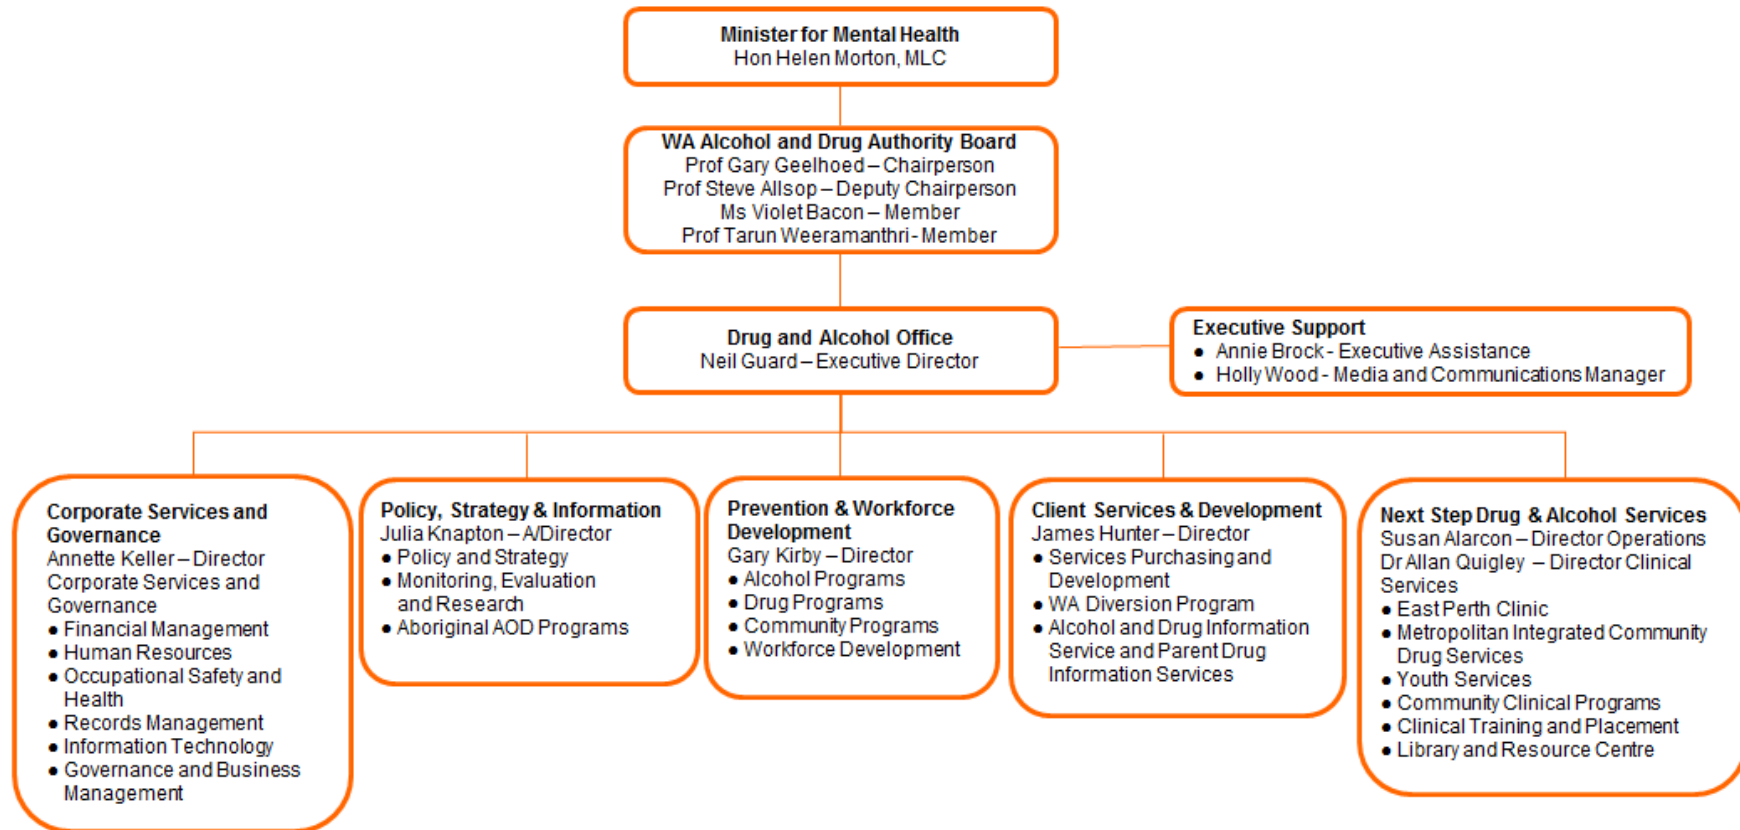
**Minister for Mental Health**
Hon Helen Morton, MLC

**WA Alcohol and Drug Authority Board**
Prof Gary Geelhoed – Chairperson
Prof Steve Allsop – Deputy Chairperson
Ms Violet Bacon – Member
Prof Tarun Weeramanthri - Member

**Drug and Alcohol Office**
Neil Guard – Executive Director

**Executive Support**
- Annie Brock - Executive Assistance
- Holly Wood - Media and Communications Manager

**Corporate Services and Governance**
Annette Keller – Director Corporate Services and Governance
- Financial Management
- Human Resources
- Occupational Safety and Health
- Records Management
- Information Technology
- Governance and Business Management

**Policy, Strategy & Information**
Julia Knapton – A/Director
- Policy and Strategy
- Monitoring, Evaluation and Research
- Aboriginal AOD Programs

**Prevention & Workforce Development**
Gary Kirby – Director
- Alcohol Programs
- Drug Programs
- Community Programs
- Workforce Development

**Client Services & Development**
James Hunter – Director
- Services Purchasing and Development
- WA Diversion Program
- Alcohol and Drug Information Service and Parent Drug Information Services

**Next Step Drug & Alcohol Services**
Susan Alarcon – Director Operations
Dr Allan Quigley – Director Clinical Services
- East Perth Clinic
- Metropolitan Integrated Community Drug Services
- Youth Services
- Community Clinical Programs
- Clinical Training and Placement
- Library and Resource Centre